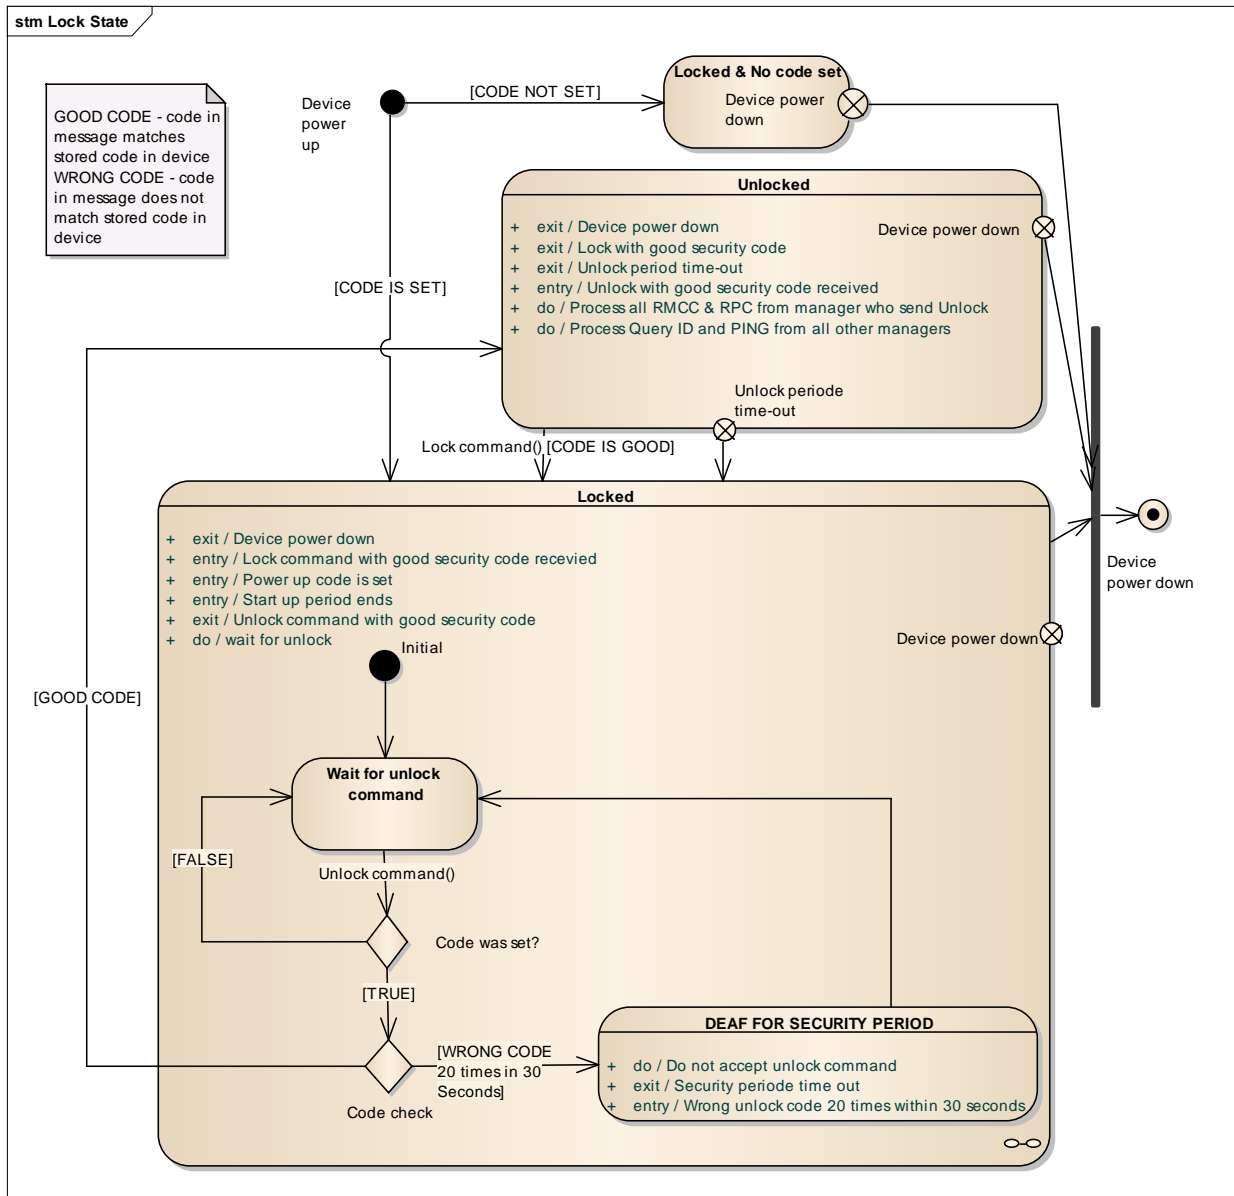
stm Lock State

GOOD CODE - code in message matches stored code in device
WRONG CODE - code in message does not match stored code in device

Device power up

[CODE NOT SET]

Locked & No code set
Device power down

Unlocked
+ exit / Device power down
+ exit / Lock with good security code
+ exit / Unlock period time-out
+ entry / Unlock with good security code received
+ do / Process all RMCC & RPC from manager who send Unlock
+ do / Process Query ID and PING from all other managers
Device power down

[CODE IS SET]

Unlock periode time-out

Lock command() [CODE IS GOOD]

Locked
+ exit / Device power down
+ entry / Lock command with good security code recevied
+ entry / Power up code is set
+ entry / Start up period ends
+ exit / Unlock command with good security code
+ do / wait for unlock

Device power down

Device power down

Initial

[GOOD CODE]

Wait for unlock command

[FALSE]

Unlock command()

Code was set?

[TRUE]

Code check

[WRONG CODE 20 times in 30 Seconds]

DEAF FOR SECURITY PERIOD
+ do / Do not accept unlock command
+ exit / Security periode time out
+ entry / Wrong unlock code 20 times within 30 seconds